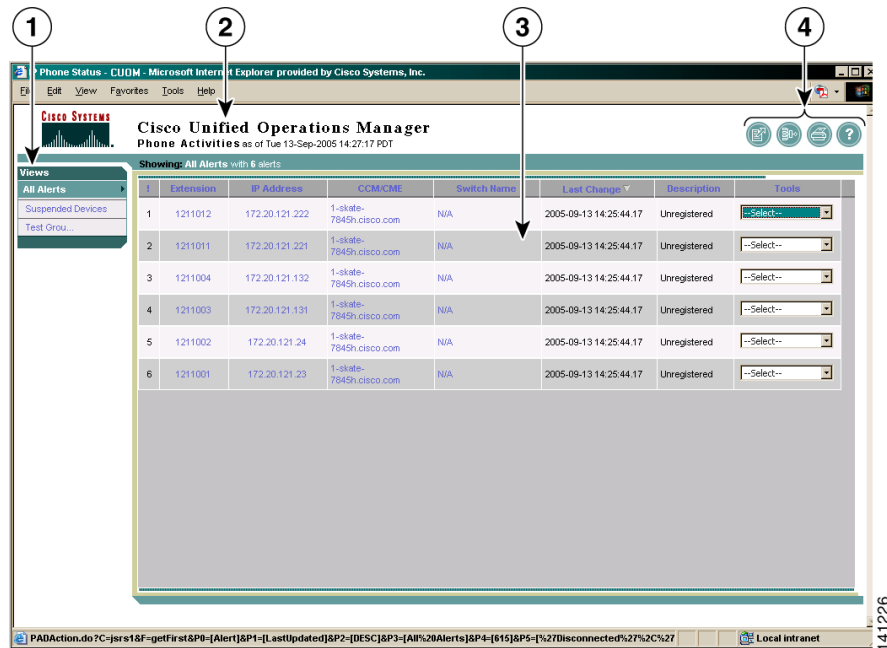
1

2

3

4

Phone Status - CUOM - Microsoft Internet Explorer provided by Cisco Systems, Inc.

File Edit View Favorites Tools Help

CISCO SYSTEMS

Cisco Unified Operations Manager
Phone Activities as of Tue 13-Sep-2005 14:27:17 PDT

Views

All Alerts

Suspended Devices

Test Grou...

Showing: All Alerts with 6 alerts

| ! | Extension | IP Address | CCM/CME | Switch Name | Last Change | Description | Tools |
|---|---|---|---|---|---|---|---|
| 1 | 1211012 | 172.20.121.222 | 1-skate-7845h.cisco.com | N/A | 2005-09-13 14:25:44.17 | Unregistered | --Select-- |
| 2 | 1211011 | 172.20.121.221 | 1-skate-7845h.cisco.com | N/A | 2005-09-13 14:25:44.17 | Unregistered | --Select-- |
| 3 | 1211004 | 172.20.121.132 | 1-skate-7845h.cisco.com | N/A | 2005-09-13 14:25:44.17 | Unregistered | --Select-- |
| 4 | 1211003 | 172.20.121.131 | 1-skate-7845h.cisco.com | N/A | 2005-09-13 14:25:44.17 | Unregistered | --Select-- |
| 5 | 1211002 | 172.20.121.24 | 1-skate-7845h.cisco.com | N/A | 2005-09-13 14:25:44.17 | Unregistered | --Select-- |
| 6 | 1211001 | 172.20.121.23 | 1-skate-7845h.cisco.com | N/A | 2005-09-13 14:25:44.17 | Unregistered | --Select-- |

PADAction.do?C=jsrs1&F=getFirst&P0=[Alert]&P1=[LastUpdated]&P2=[DESC]&P3=[All%20Alerts]&P4=[615]&P5=[%27Disconnected%27%2C%27

Local intranet

141226